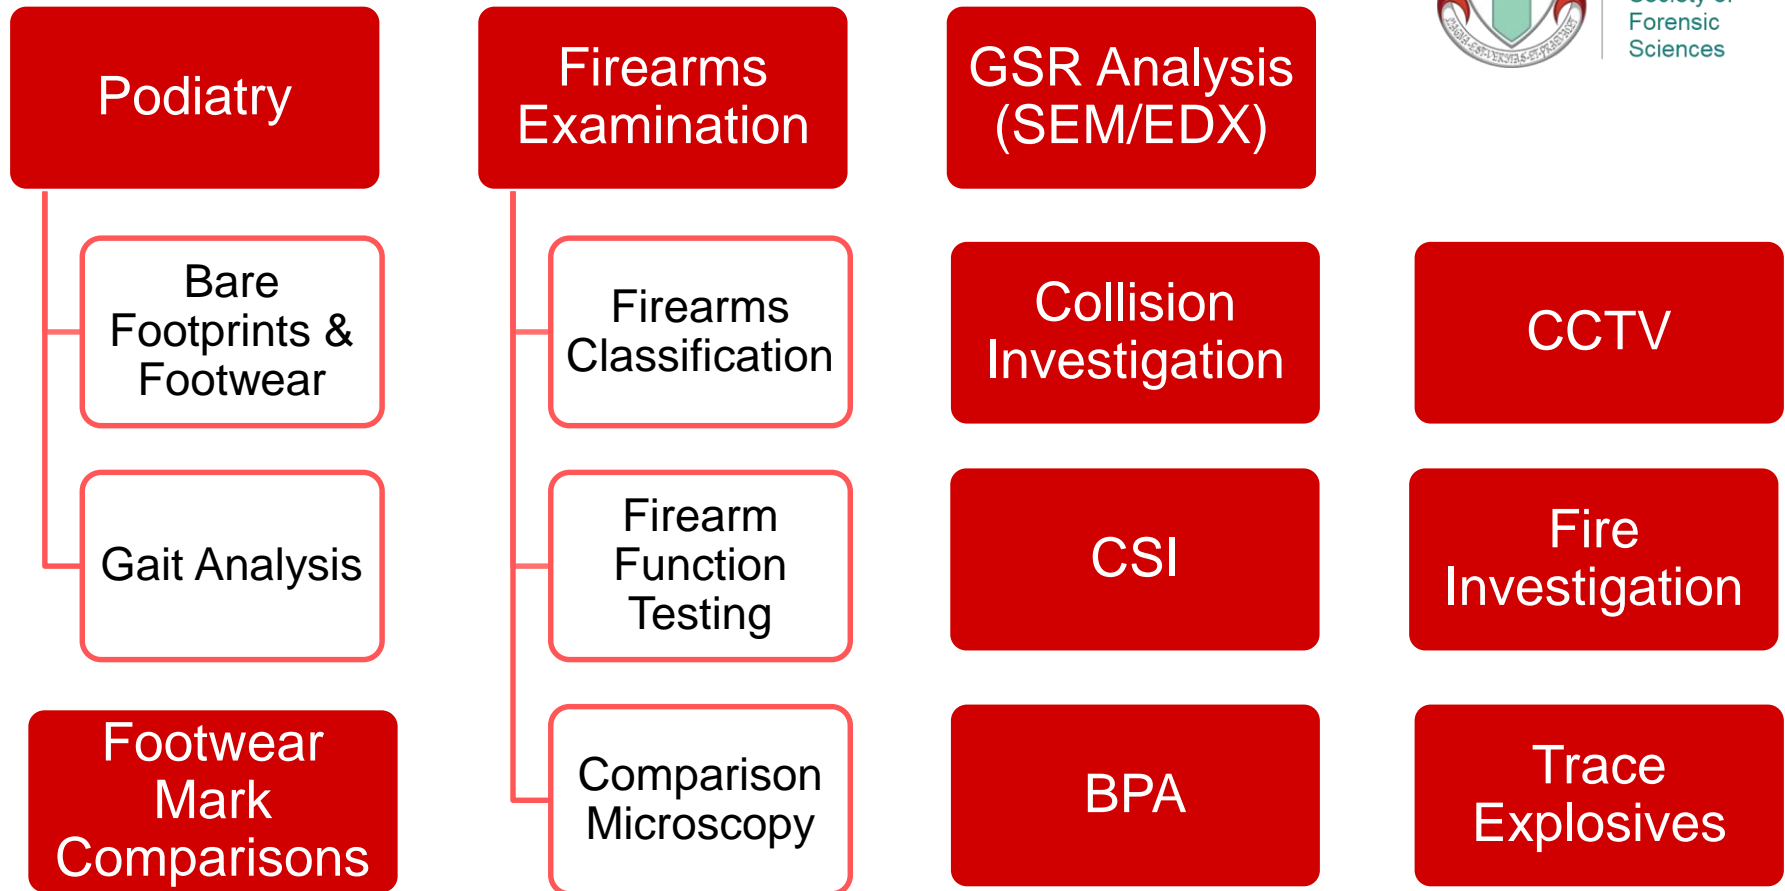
Podiatry

Bare Footprints & Footwear

Gait Analysis

Footwear Mark Comparisons

Firearms Examination

Firearms Classification

Firearm Function Testing

Comparison Microscopy

GSR Analysis (SEM/EDX)

Collision Investigation

CSI

BPA

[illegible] Forensic Sciences

CCTV

Fire Investigation

Trace Explosives